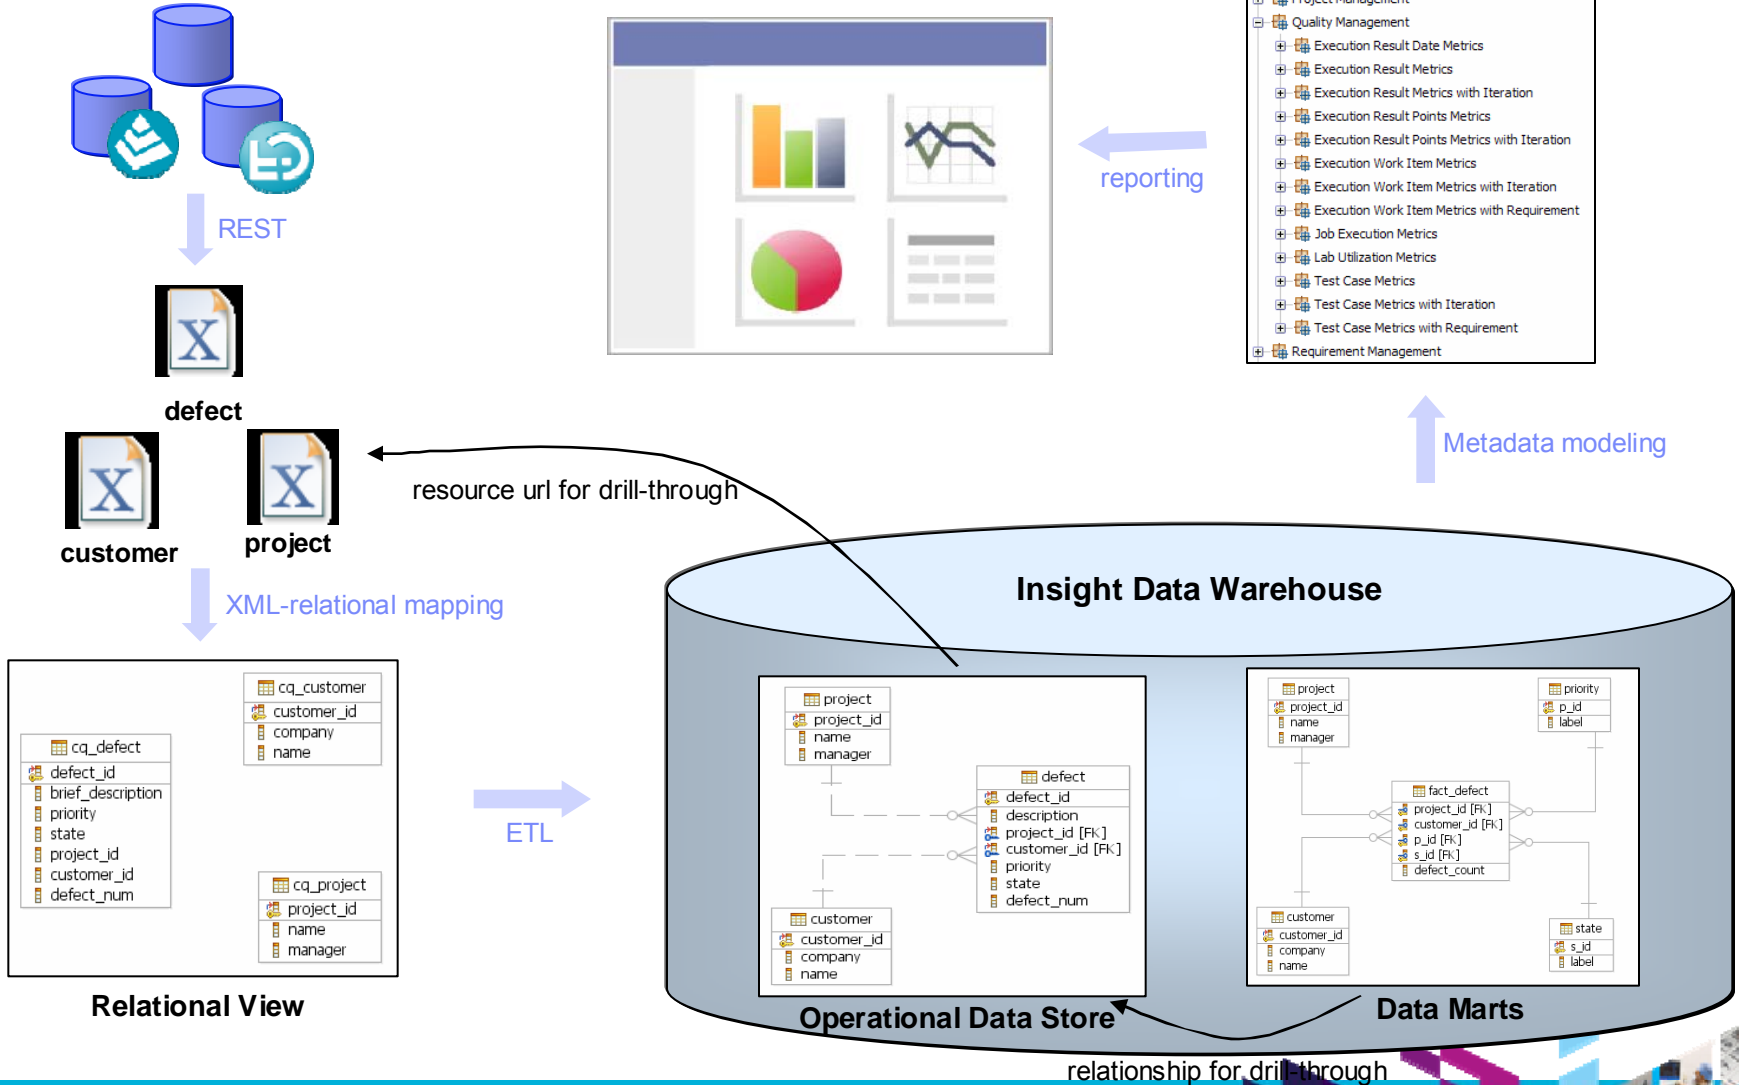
REST

defect

customer

project

XML-relational mapping

reporting

Quality Management
Execution Result Date Metrics
Execution Result Metrics
Execution Result Metrics with Iteration
Execution Result Points Metrics
Execution Result Points Metrics with Iteration
Execution Work Item Metrics
Execution Work Item Metrics with Iteration
Execution Work Item Metrics with Requirement
Job Execution Metrics
Lab Utilization Metrics
Test Case Metrics
Test Case Metrics with Iteration
Test Case Metrics with Requirement
Requirement Management

Metadata modeling

resource url for drill-through

cq_customer
customer_id
company
name

cq_defect
defect_id
brief_description
priority
state
project_id
customer_id
defect_num

cq_project
project_id
name
manager

Relational View

ETL

Insight Data Warehouse

project
project_id
name
manager

defect
defect_id
description
project_id [FK]
customer_id [FK]
priority
state
defect_num

customer
customer_id
company
name

project
project_id
name
manager

priority
p_id
label

fact_defect
project_id [FK]
customer_id [FK]
p_id [FK]
s_id [FK]
defect_count

customer
customer_id
company
name

state
s_id
label

Operational Data Store

Data Marts

relationship for drill-through